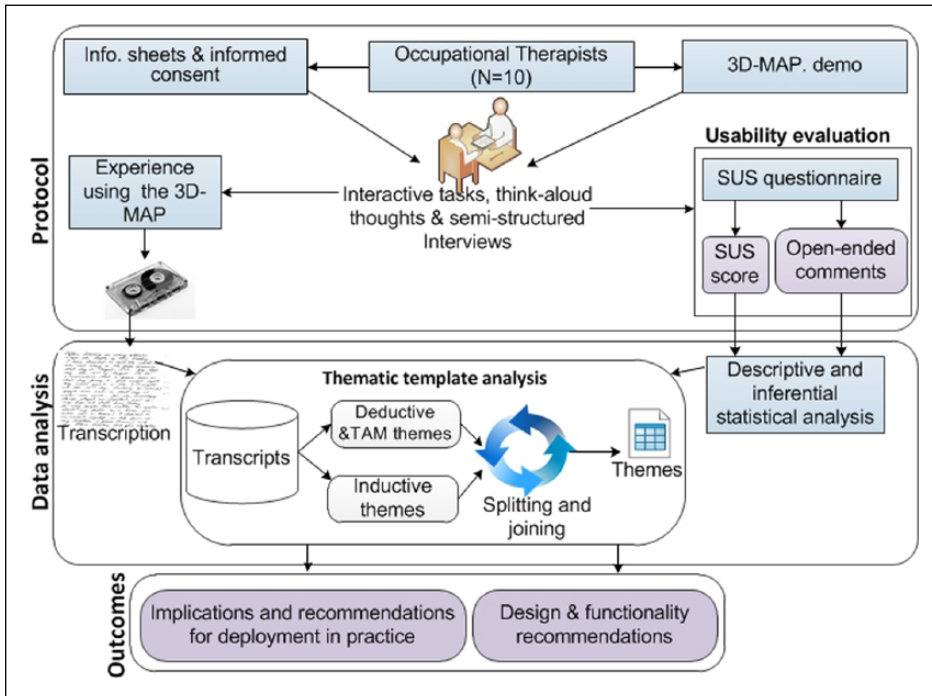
Protocol

Info. sheets & informed consent

Occupational Therapists (N=10)

3D-MAP. demo

Usability evaluation

Experience using the 3D-MAP

Interactive tasks, think-aloud thoughts & semi-structured Interviews

SUS questionnaire

SUS score

Open-ended comments

Data analysis

Transcription

Thematic template analysis

Transcripts

Deductive &TAM themes

Inductive themes

Splitting and joining

Themes

Descriptive and inferential statistical analysis

Outcomes

Implications and recommendations for deployment in practice

Design & functionality recommendations